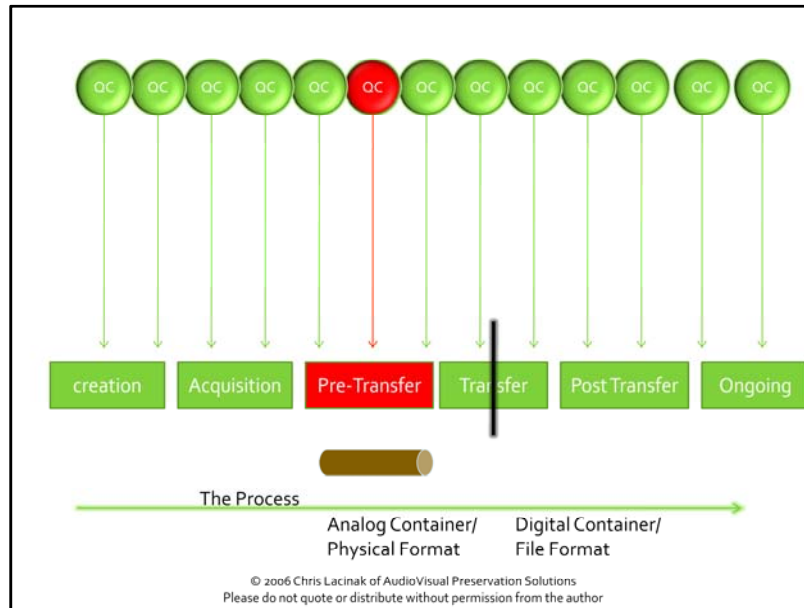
QC QC QC QC QC QC QC QC QC QC QC QC QC

creation

Acquisition

Pre-Transfer

Transfer

Post Transfer

Ongoing

The Process

Analog Container/ Physical Format

Digital Container/ File Format

© 2006 Chris Lacinak of AudioVisual Preservation Solutions
Please do not quote or distribute without permission from the author